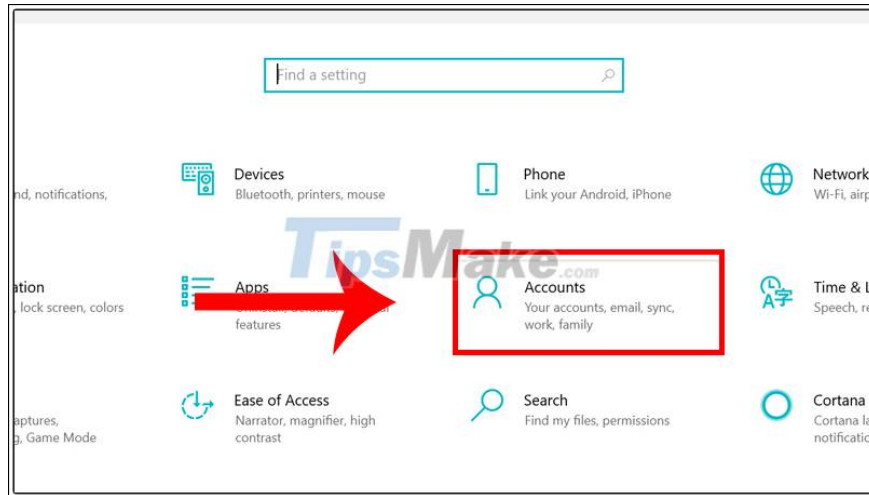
Find a setting

nd, notifications,

Devices
Bluetooth, printers, mouse

Phone
Link your Android, iPhone

Network
Wi-Fi, airp

TipsMake.com

ation
, lock screen, colors

Apps
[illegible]
features

Accounts
Your accounts, email, sync, work, family

Time &
Speech, re

aptures,
, Game Mode

Ease of Access
Narrator, magnifier, high contrast

Search
Find my files, permissions

Cortana
Cortana l
notificati